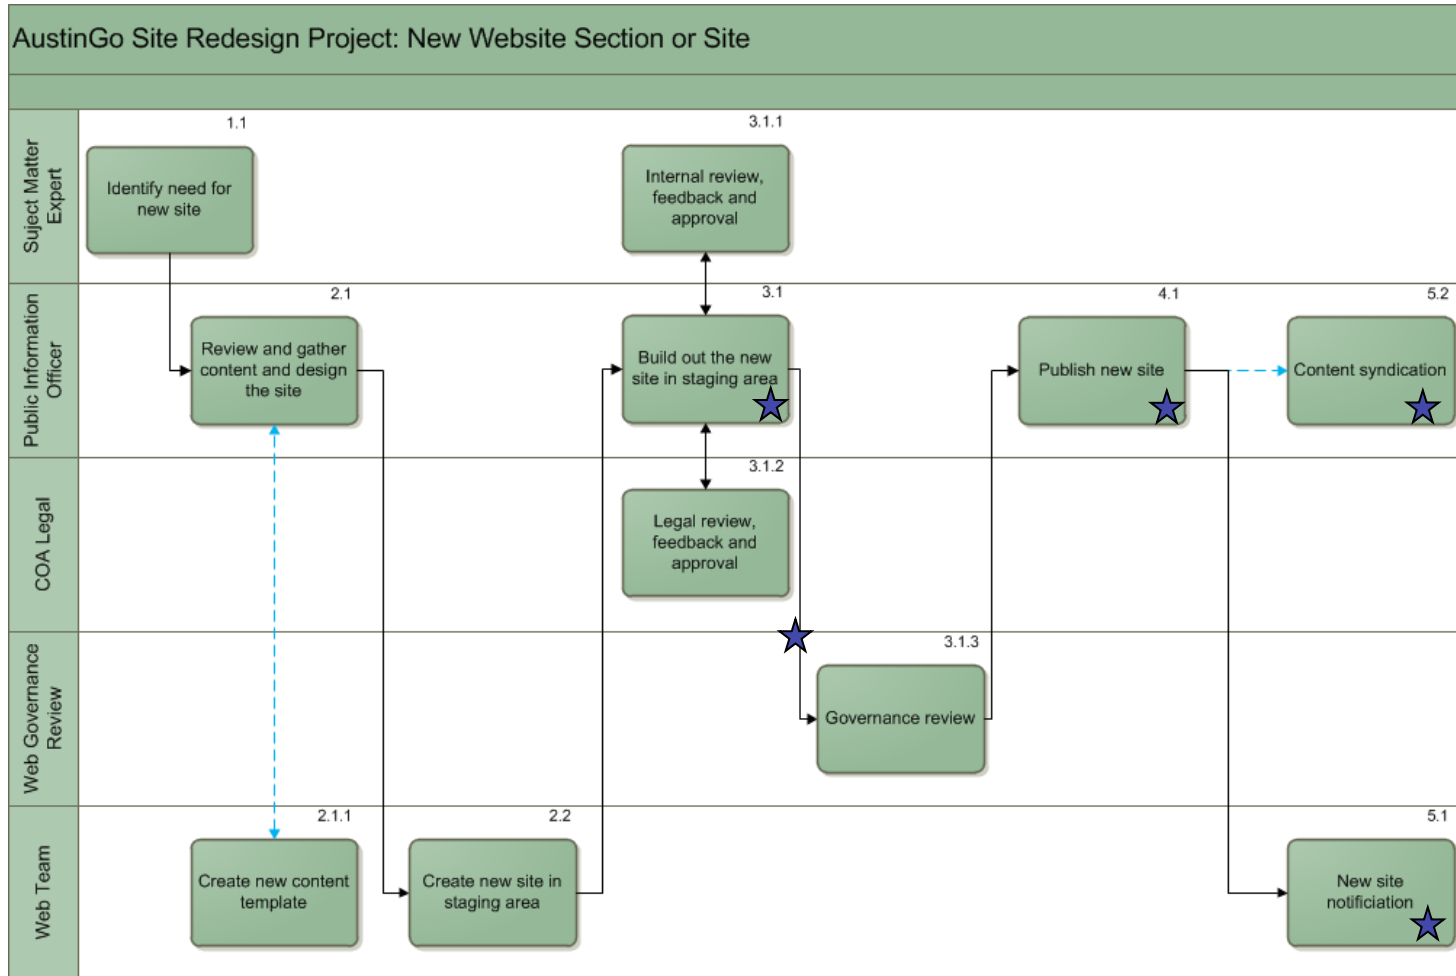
AustinGo Site Redesign Project: New Website Section or Site

Suject Matter Expert

1.1

Identify need for new site

3.1.1

Internal review, feedback and approval

Public Information Officer

2.1

Review and gather content and design the site

3.1

Build out the new site in staging area

4.1

Publish new site

5.2

Content syndication

COA Legal

3.1.2

Legal review, feedback and approval

Web Governance Review

3.1.3

Governance review

Web Team

2.1.1

Create new content template

2.2

Create new site in staging area

5.1

New site notificiation